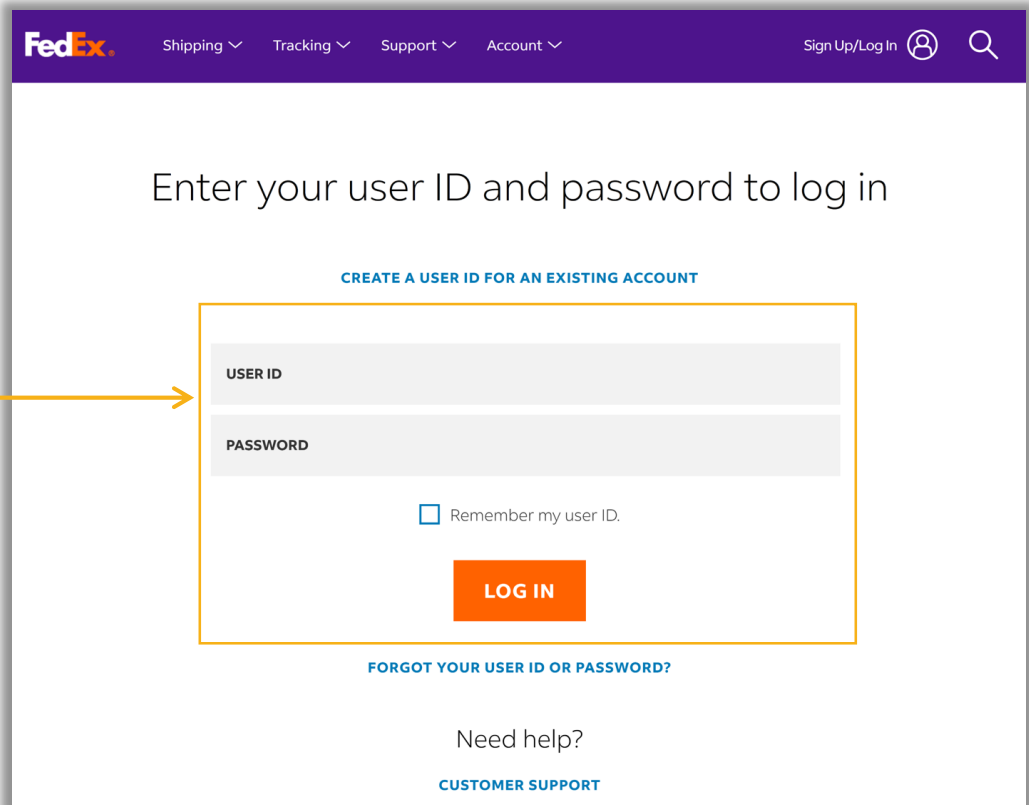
FedEx. Shipping Tracking Support Account Sign Up/Log In

Enter your user ID and password to log in

CREATE A USER ID FOR AN EXISTING ACCOUNT

USER ID

PASSWORD

Remember my user ID.

LOG IN

FORGOT YOUR USER ID OR PASSWORD?

Need help?

CUSTOMER SUPPORT